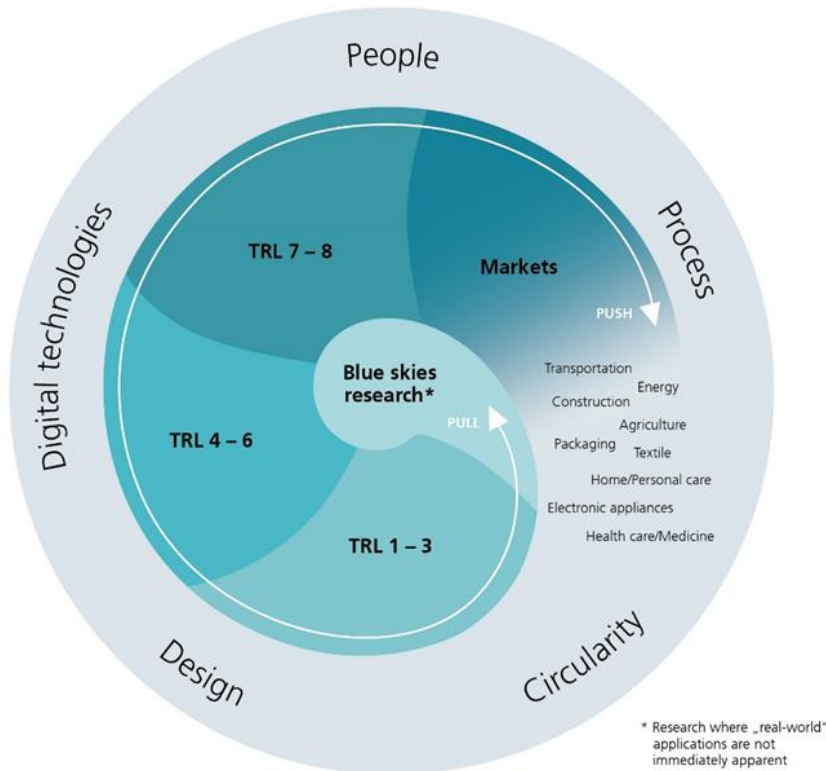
People

Process

Circularity

Design

Digital technologies

TRL 7 – 8

Markets

PUSH

Blue skies research*

PULL

TRL 4 – 6

TRL 1 – 3

Transportation
Energy
Construction
Agriculture
Packaging
Textile
Home/Personal care
Electronic appliances
Health care/Medicine

* Research where „real-world" applications are not immediately apparent